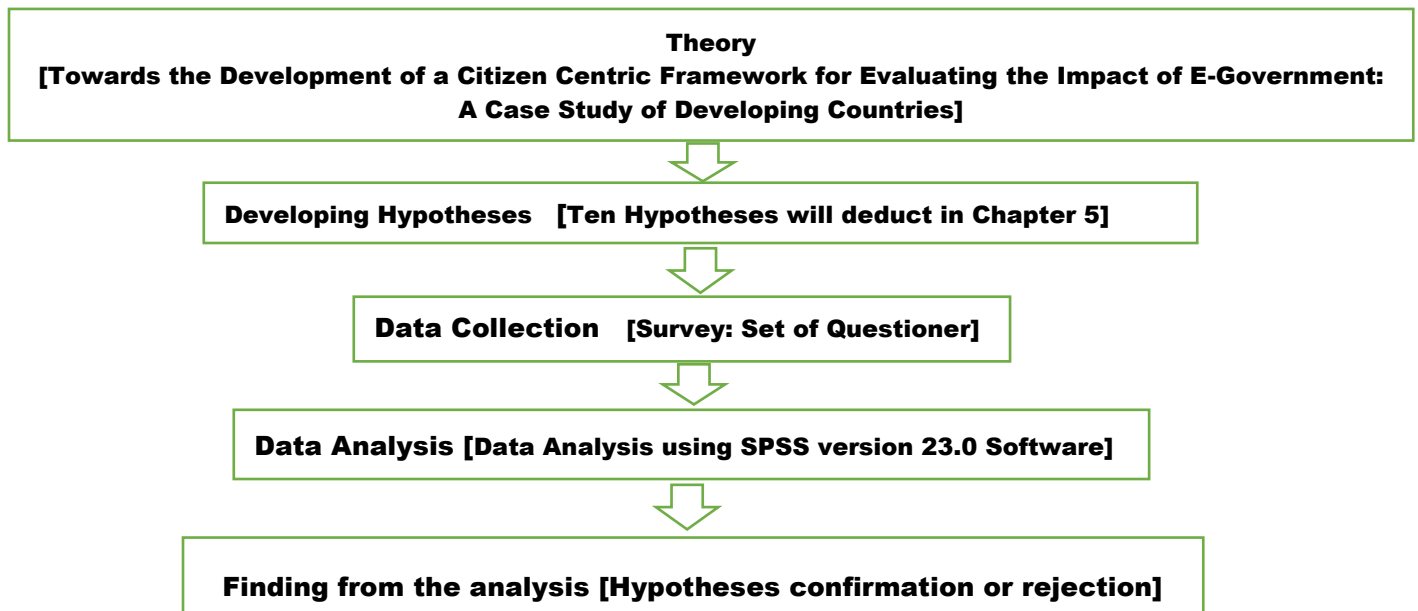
Theory
[Towards the Development of a Citizen Centric Framework for Evaluating the Impact of E-Government: A Case Study of Developing Countries]

Developing Hypotheses [Ten Hypotheses will deduct in Chapter 5]

Data Collection [Survey: Set of Questioner]

Data Analysis [Data Analysis using SPSS version 23.0 Software]

Finding from the analysis [Hypotheses confirmation or rejection]